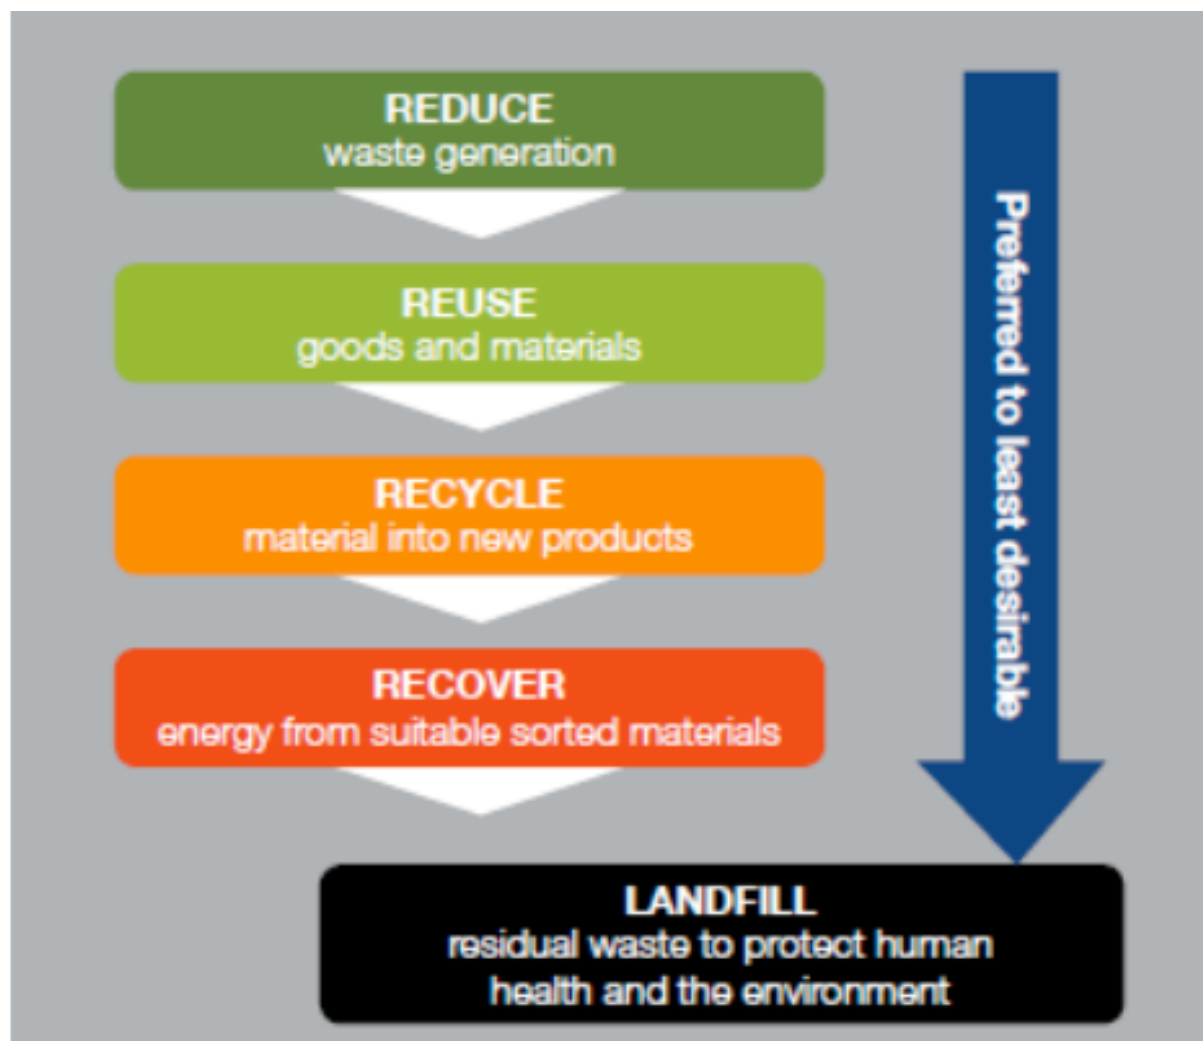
REDUCE
waste generation

REUSE
goods and materials

RECYCLE
material into new products

RECOVER
energy from suitable sorted materials

LANDFILL
residual waste to protect human health and the environment

Preferred to least desirable